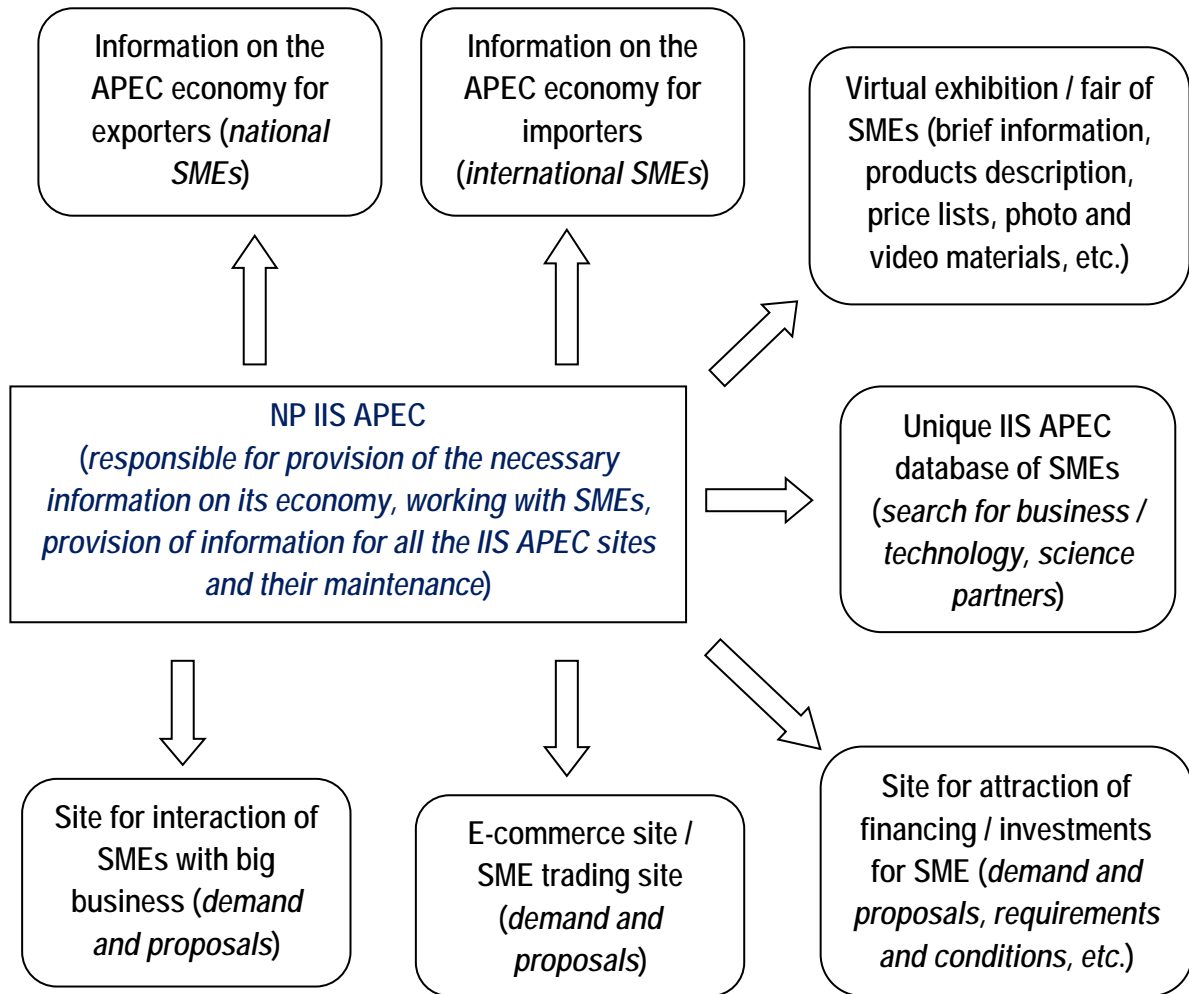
Information on the APEC economy for exporters (national SMEs)

Information on the APEC economy for importers (international SMEs)

Virtual exhibition / fair of SMEs (brief information, products description, price lists, photo and video materials, etc.)

NP IIS APEC
(responsible for provision of the necessary information on its economy, working with SMEs, provision of information for all the IIS APEC sites and their maintenance)

Unique IIS APEC database of SMEs (search for business / technology, science partners)

Site for interaction of SMEs with big business (demand and proposals)

E-commerce site / SME trading site (demand and proposals)

Site for attraction of financing / investments for SME (demand and proposals, requirements and conditions, etc.)